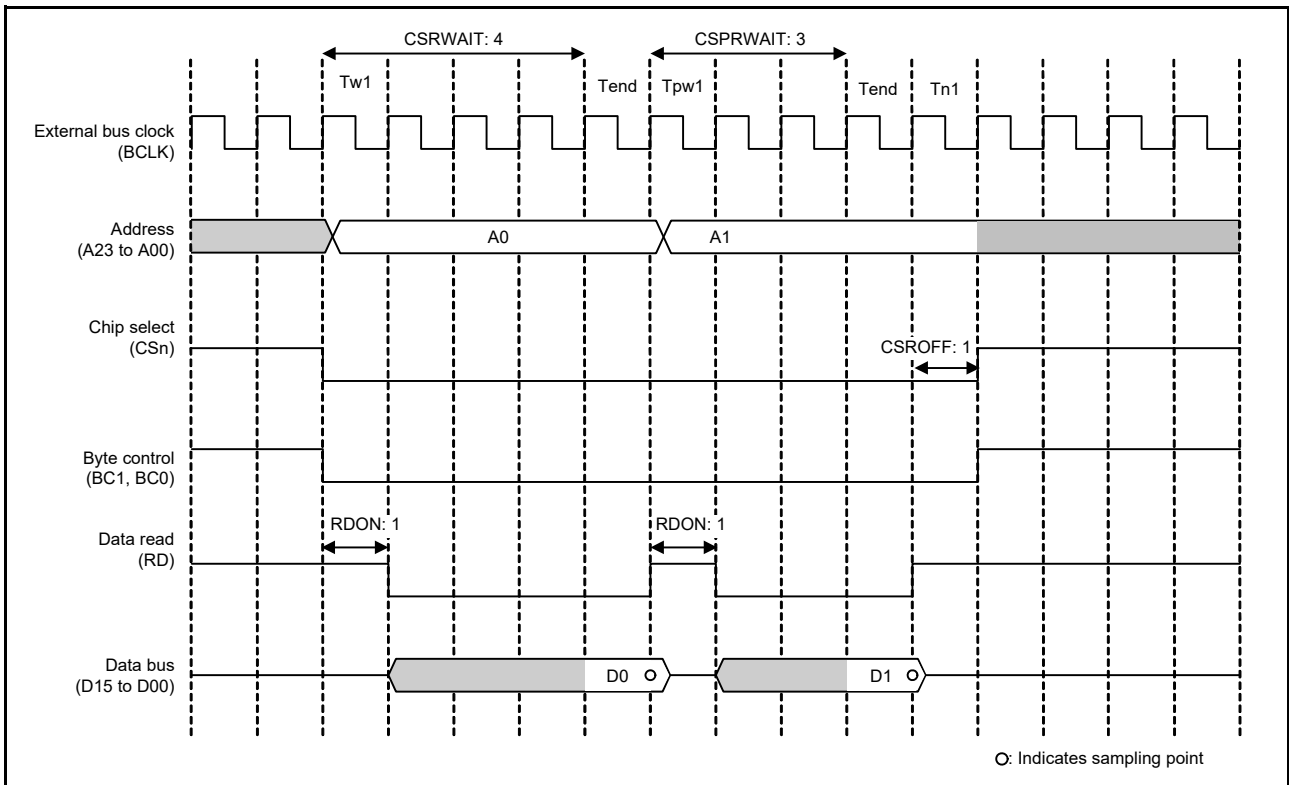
CSRWAIT: 4

CSPRWAIT: 3

Tw1

Tend

Tpw1

Tend

Tn1

External bus clock (BCLK)

Address (A23 to A00)

A0

A1

Chip select (CSn)

CSROFF: 1

Byte control (BC1, BC0)

Data read (RD)

RDON: 1

RDON: 1

Data bus (D15 to D00)

D0

D1

○: Indicates sampling point